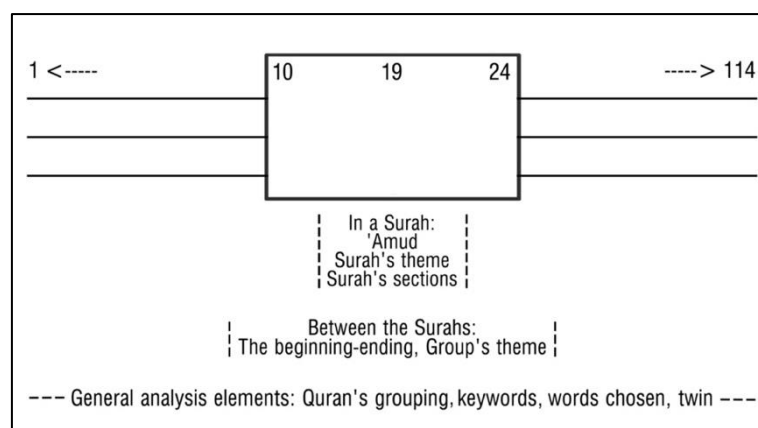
1 <-----

10 19 24

-----> 114

In a Surah:
'Amud
Surah's theme
Surah's sections

Between the Surahs:
The beginning-ending, Group's theme

--- General analysis elements: Quran's grouping, keywords, words chosen, twin ---